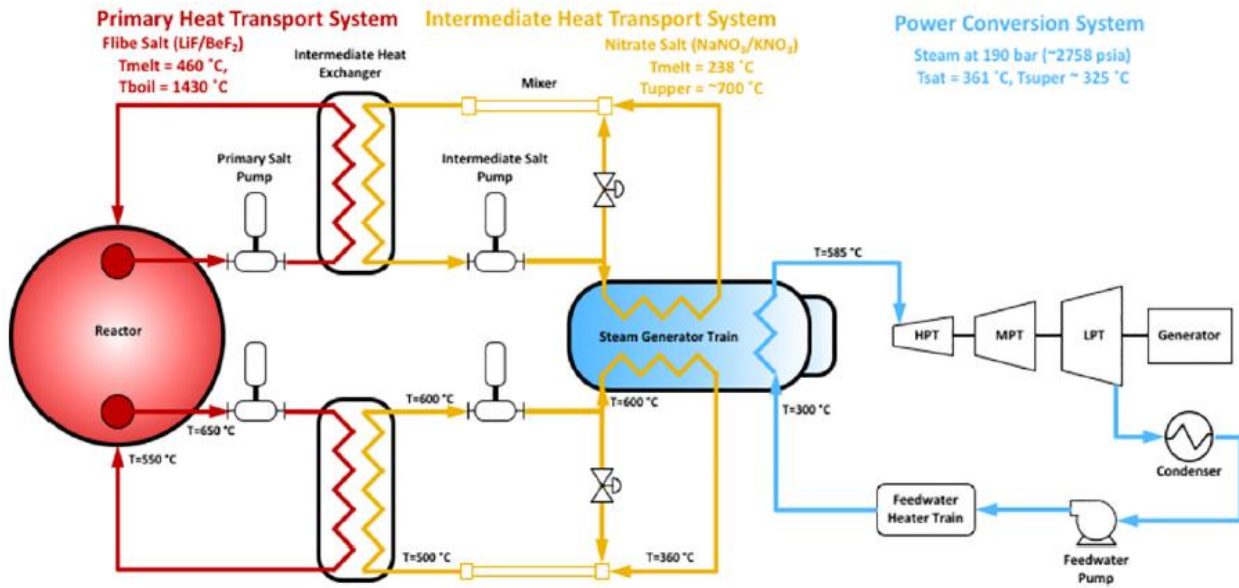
Primary Heat Transport System
Flibe Salt (LiF/BeF$_2$)
Tmelt = 460 ˚C,
Tboil = 1430 ˚C

Intermediate Heat Transport System
Nitrate Salt (NaNO$_3$/KNO$_3$)
Tmelt = 238 ˚C
Tupper = ~700 ˚C

Power Conversion System
Steam at 190 bar (~2758 psia)
Tsat = 361 ˚C, Tsuper ~ 325 ˚C

Intermediate Heat Exchanger

Mixer

Primary Salt Pump

Intermediate Salt Pump

Reactor

T=585 °C

Steam Generator Train

HPT

MPT

LPT

Generator

T=600 °C

T=600 °C

T=650 °C

T=300 °C

T=550 °C

Condenser

Feedwater Heater Train

T=500 °C

T=360 °C

Feedwater Pump